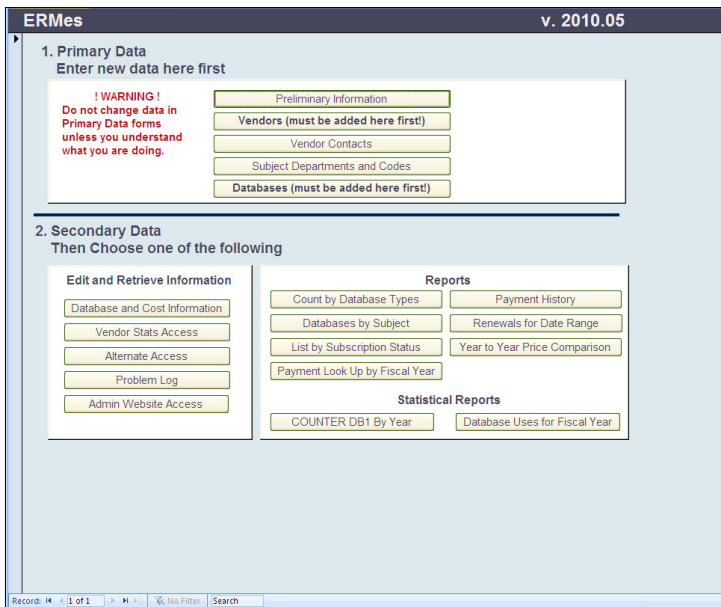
ERMes v. 2010.05

1. Primary Data
Enter new data here first

! WARNING !
Do not change data in Primary Data forms unless you understand what you are doing.

Preliminary Information
Vendors (must be added here first!)
Vendor Contacts
Subject Departments and Codes
Databases (must be added here first!)

2. Secondary Data
Then Choose one of the following

Edit and Retrieve Information
Database and Cost Information
Vendor Stats Access
Alternate Access
Problem Log
Admin Website Access

Reports
Count by Database Types
Payment History
Databases by Subject
Renewals for Date Range
List by Subscription Status
Year to Year Price Comparison
Payment Look Up by Fiscal Year

Statistical Reports
COUNTER DB1 By Year
Database Uses for Fiscal Year

Record: 1 of 1 No Filter Search